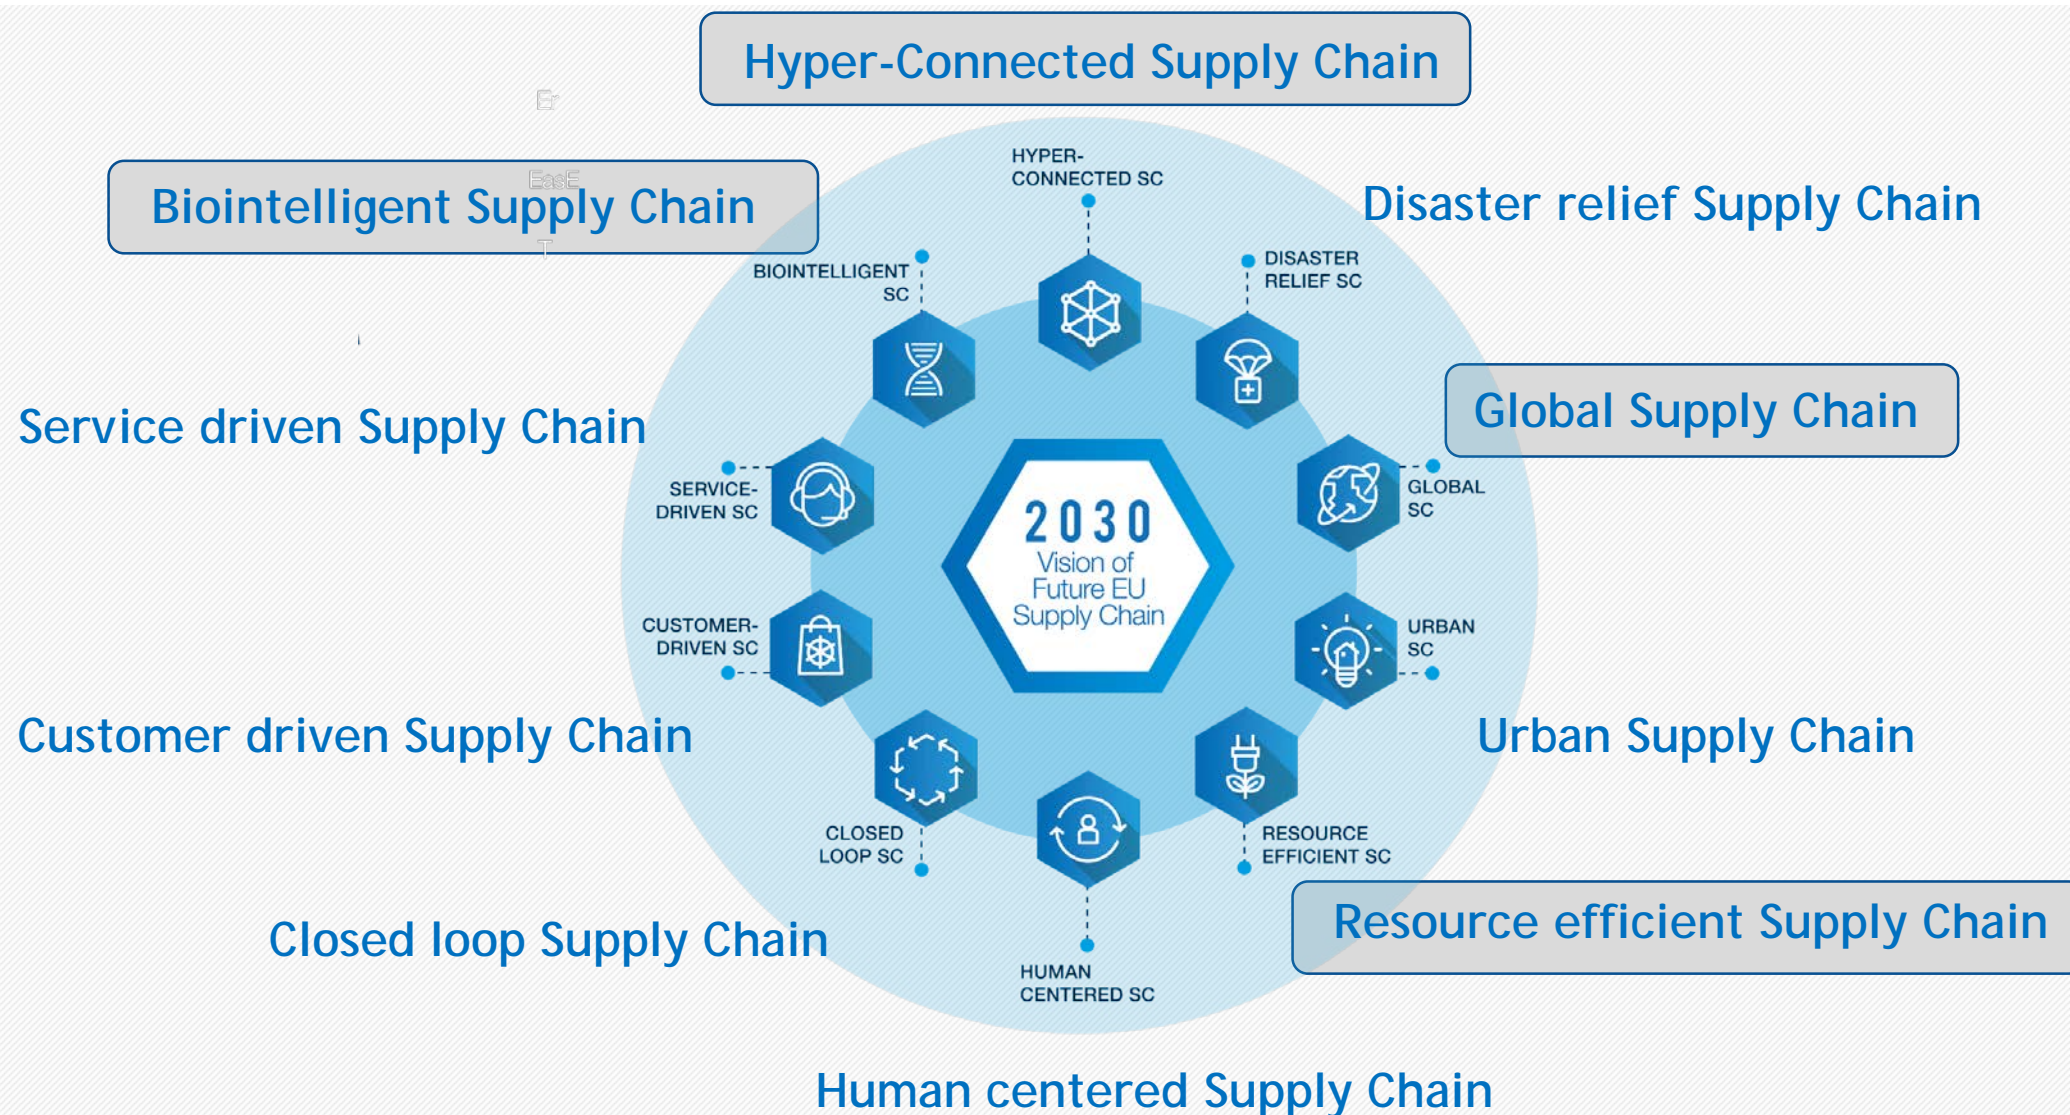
Hyper-Connected Supply Chain

Biointelligent Supply Chain

Disaster relief Supply Chain

Global Supply Chain

Service driven Supply Chain

Customer driven Supply Chain

Urban Supply Chain

Closed loop Supply Chain

Resource efficient Supply Chain

Human centered Supply Chain

HYPER-CONNECTED SC

BIOINTELLIGENT SC

DISASTER RELIEF SC

SERVICE-DRIVEN SC

GLOBAL SC

CUSTOMER-DRIVEN SC

URBAN SC

CLOSED LOOP SC

RESOURCE EFFICIENT SC

HUMAN CENTERED SC

2030
Vision of Future EU Supply Chain